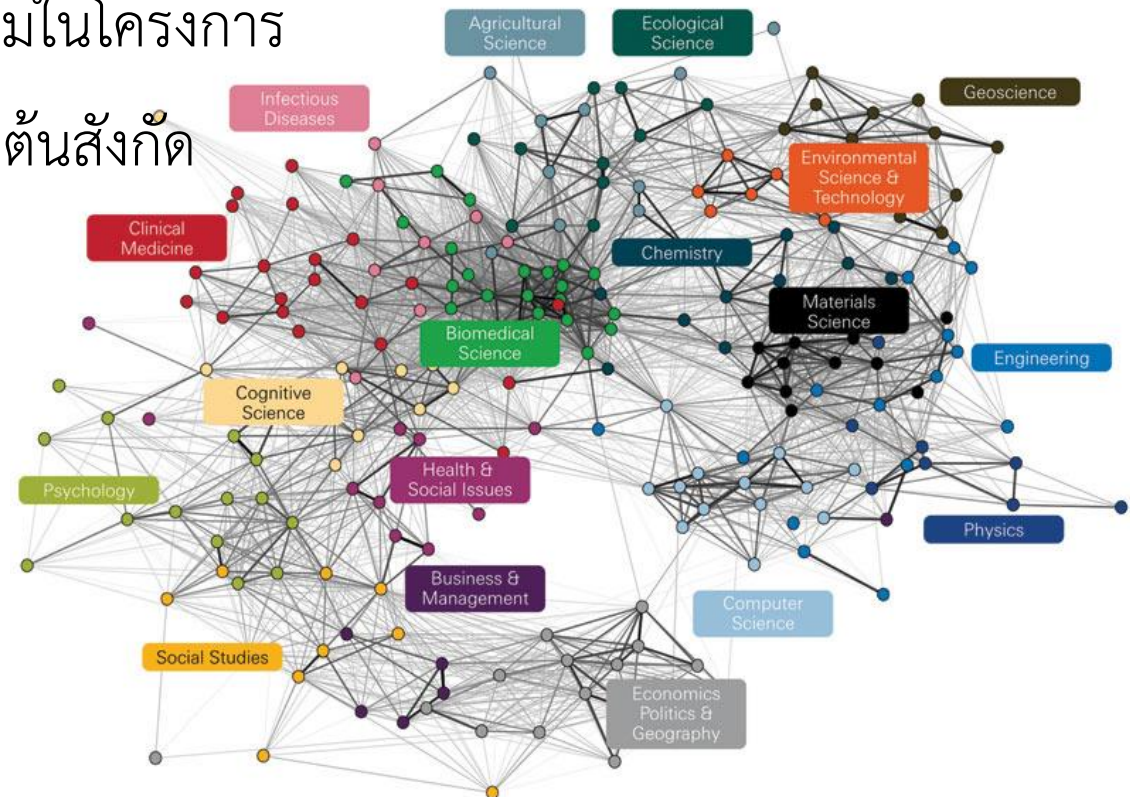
มในโครงการ

ต้นสังกัด

Agricultural Science

Ecological Science

Geoscience

Infectious Diseases

Environmental Science & Technology

Clinical Medicine

Chemistry

Materials Science

Biomedical Science

Engineering

Cognitive Science

Health & Social Issues

Psychology

Physics

Business & Management

Computer Science

Social Studies

Economics Politics & Geography